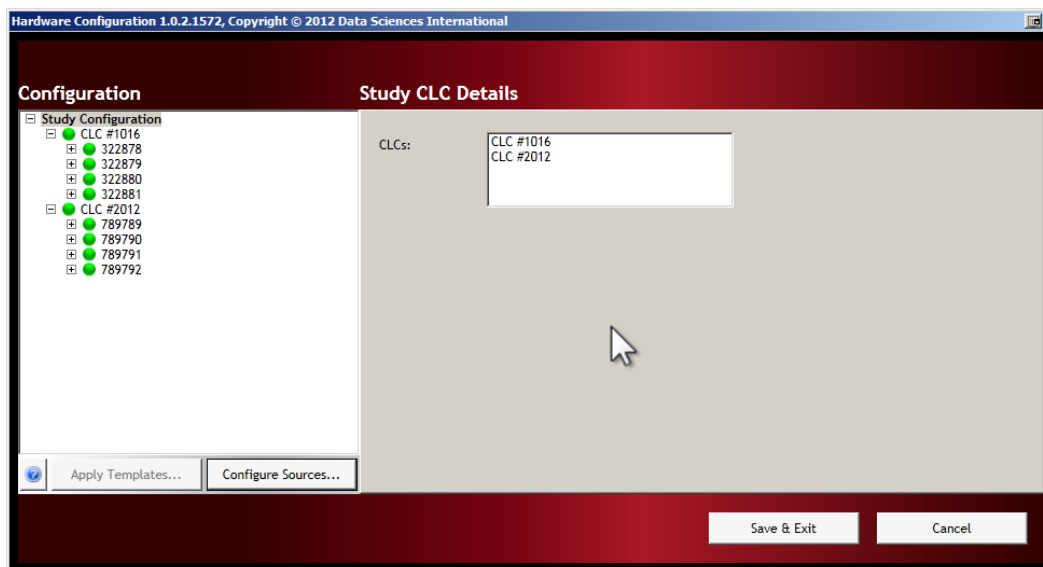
Hardware Configuration 1.0.2.1572, Copyright © 2012 Data Sciences International

Configuration

Study Configuration
CLC #1016
322878
322879
322880
322881
CLC #2012
789789
789790
789791
789792

Apply Templates...
Configure Sources...

Study CLC Details

CLCs:
CLC #1016
CLC #2012

Save & Exit
Cancel